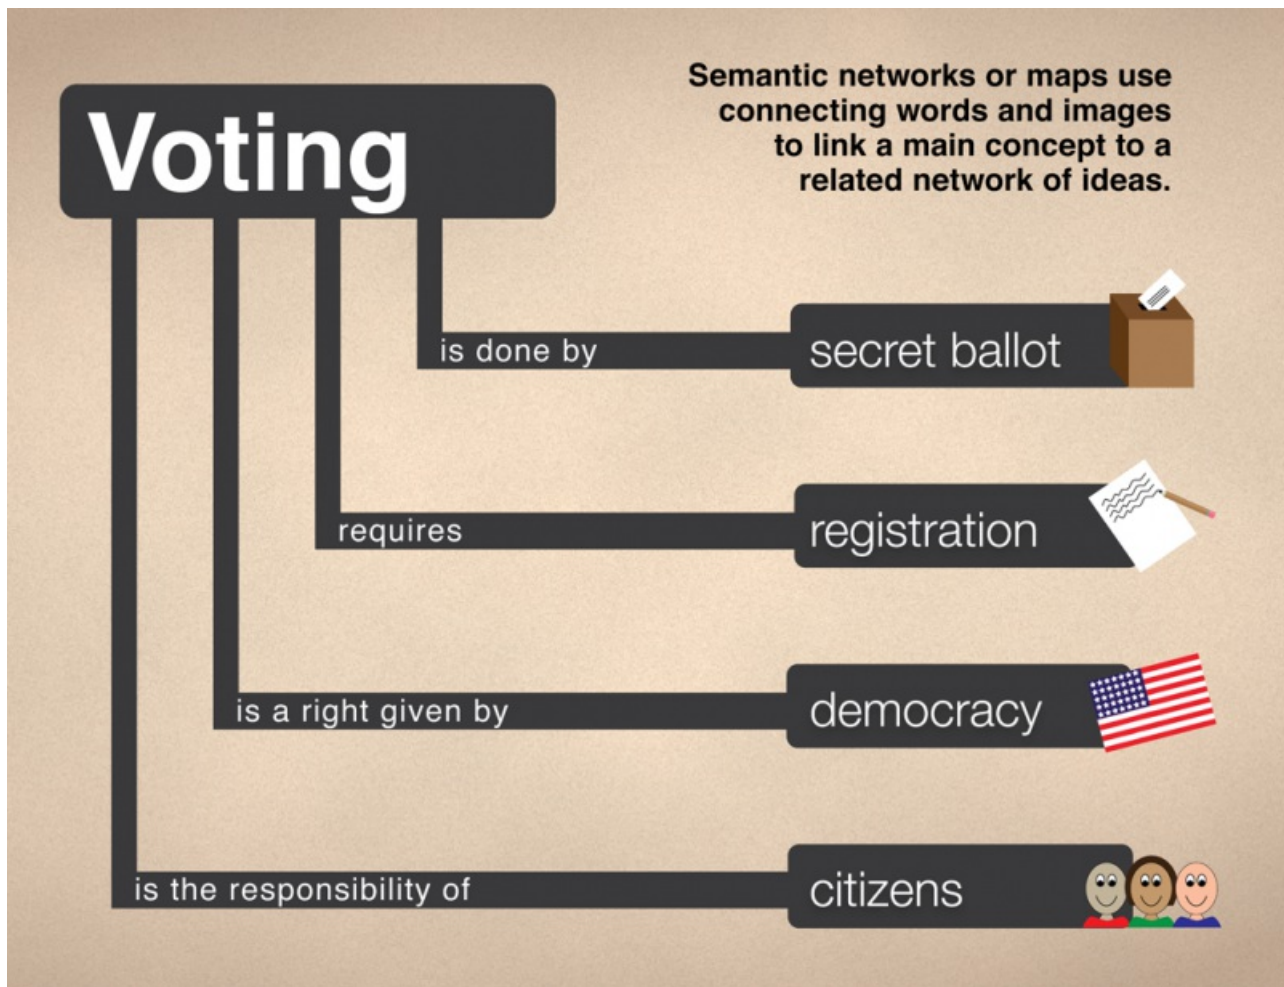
Voting

Semantic networks or maps use connecting words and images to link a main concept to a related network of ideas.

is done by

secret ballot

requires

registration

is a right given by

democracy

is the responsibility of

citizens